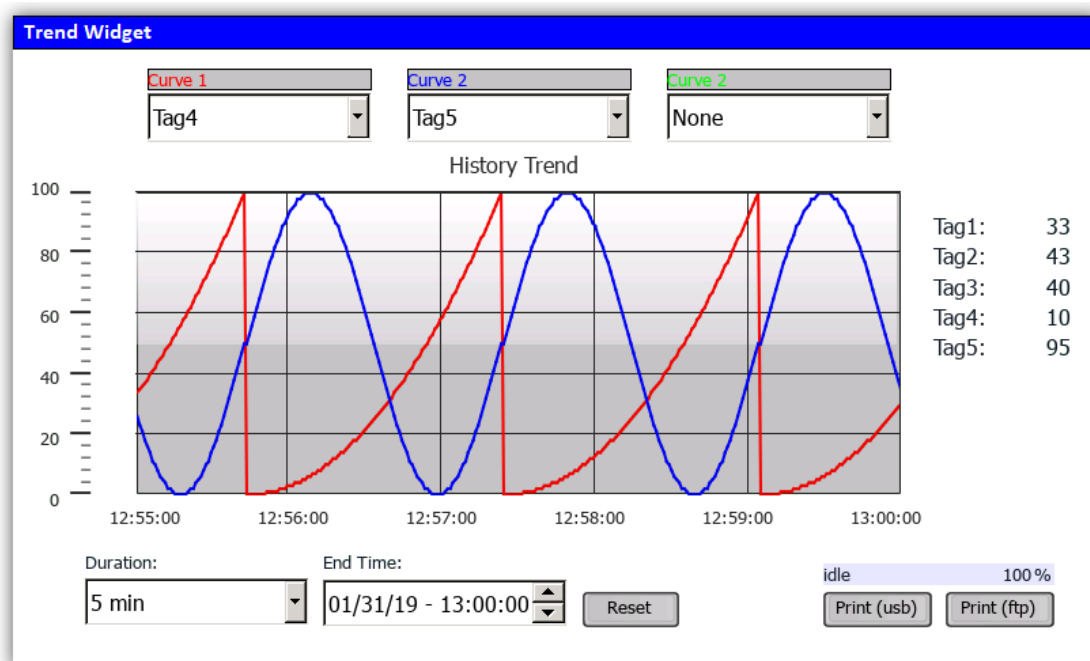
Trend Widget

Curve 1
Tag4

Curve 2
Tag5

Curve 2
None

History Trend

100
80
60
40
20
0

12:55:00 12:56:00 12:57:00 12:58:00 12:59:00 13:00:00

| Tag1: | 33 |
|---|---|
| Tag2: | 43 |
| Tag3: | 40 |
| Tag4: | 10 |
| Tag5: | 95 |

Duration:
5 min

End Time:
01/31/19 - 13:00:00

Reset

idle 100 %

Print (usb) Print (ftp)